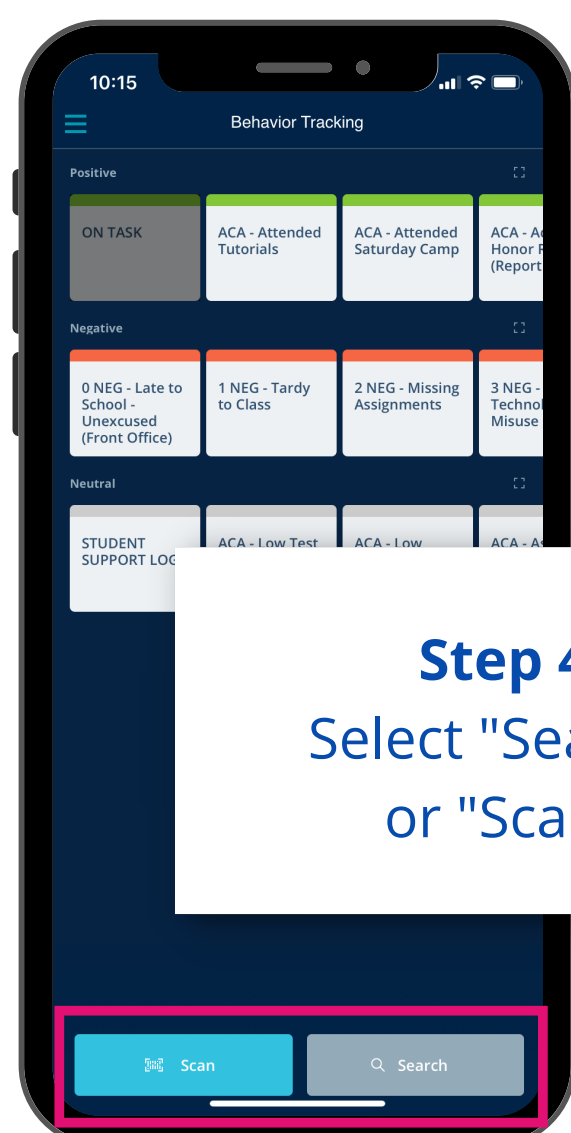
10:15

Behavior Tracking

Positive

ON TASK

ACA - Attended Tutorials

ACA - Attended Saturday Camp

ACA - A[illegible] Honor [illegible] (Report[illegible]

Negative

0 NEG - Late to School - Unexcused (Front Office)

1 NEG - Tardy to Class

2 NEG - Missing Assignments

3 NEG - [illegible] Technol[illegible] Misuse

Neutral

STUDENT SUPPORT LOG

ACA - Low Test

ACA - Low

ACA - A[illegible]

Step 4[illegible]

Select "Sea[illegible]

or "Sca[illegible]

Scan

Search